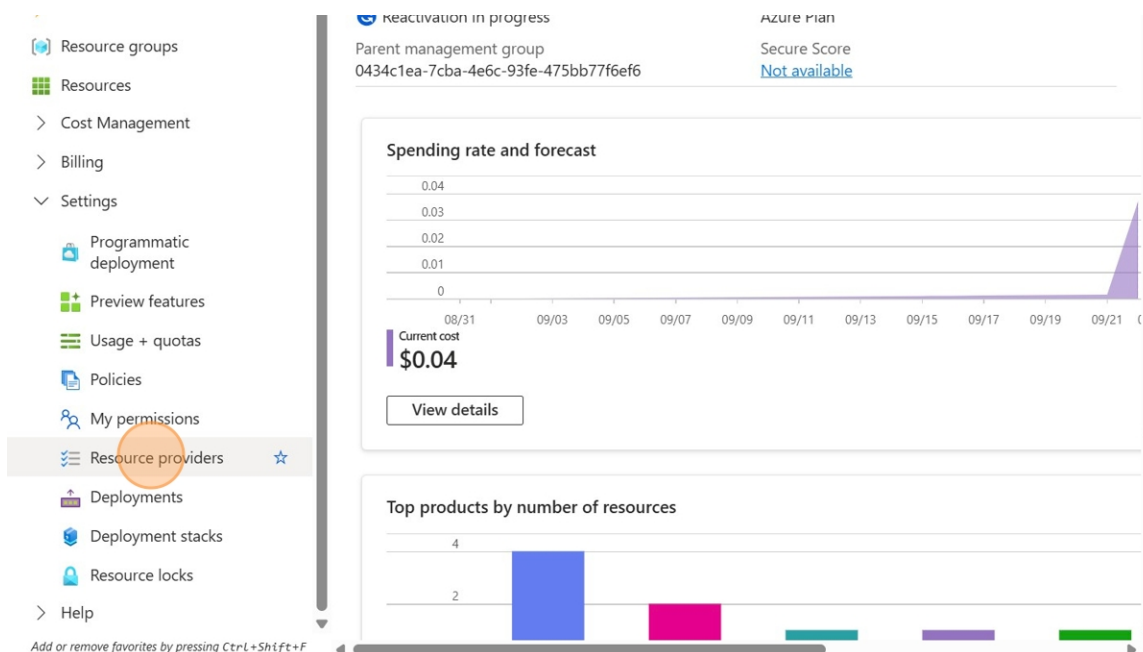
Resource groups
Resources
Cost Management
Billing
Settings
Programmatic deployment
Preview features
Usage + quotas
Policies
My permissions
Resource providers
Deployments
Deployment stacks
Resource locks
Help
Add or remove favorites by pressing Ctrl+Shift+F

Reactivation in progress
Azure Plan
Parent management group
0434c1ea-7cba-4e6c-93fe-475bb77f6ef6
Secure Score
Not available

Spending rate and forecast
0.04
0.03
0.02
0.01
0
08/31
09/03
09/05
09/07
09/09
09/11
09/13
09/15
09/17
09/19
09/21
Current cost
$0.04
View details

Top products by number of resources
4
2